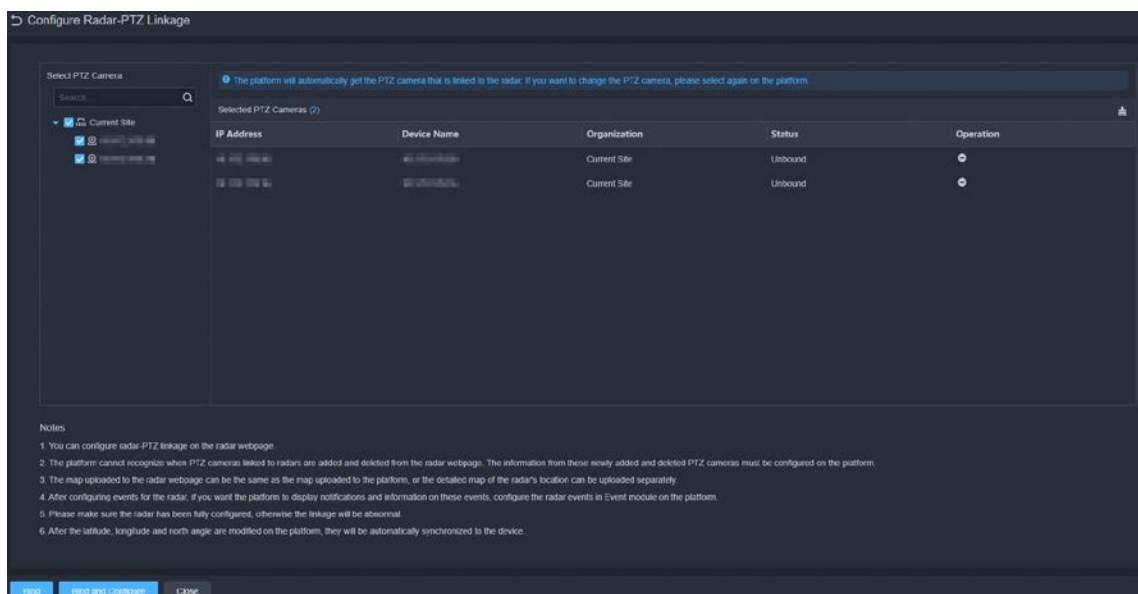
Configure Radar-PTZ Linkage

Select PTZ Camera

Search

Current Site

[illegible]

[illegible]

The platform will automatically get the PTZ camera that is linked to the radar. If you want to change the PTZ camera, please select again on the platform.

Selected PTZ Cameras (2)

| IP Address | Device Name | Organization | Status | Operation |
|---|---|---|---|---|
| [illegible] | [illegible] | Current Site | Unbound | |
| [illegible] | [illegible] | Current Site | Unbound | |

Notes

1. You can configure radar-PTZ linkage on the radar webpage.

2. The platform cannot recognize when PTZ cameras linked to radars are added and deleted from the radar webpage. The information from these newly added and deleted PTZ cameras must be configured on the platform.

3. The map uploaded to the radar webpage can be the same as the map uploaded to the platform, or the detailed map of the radar's location can be uploaded separately.

4. After configuring events for the radar, if you want the platform to display notifications and information on these events, configure the radar events in Event module on the platform.

5. Please make sure the radar has been fully configured, otherwise the linkage will be abnormal.

6. After the latitude, longitude and north angle are modified on the platform, they will be automatically synchronized to the device.

Bind

Bind and Configure

Close